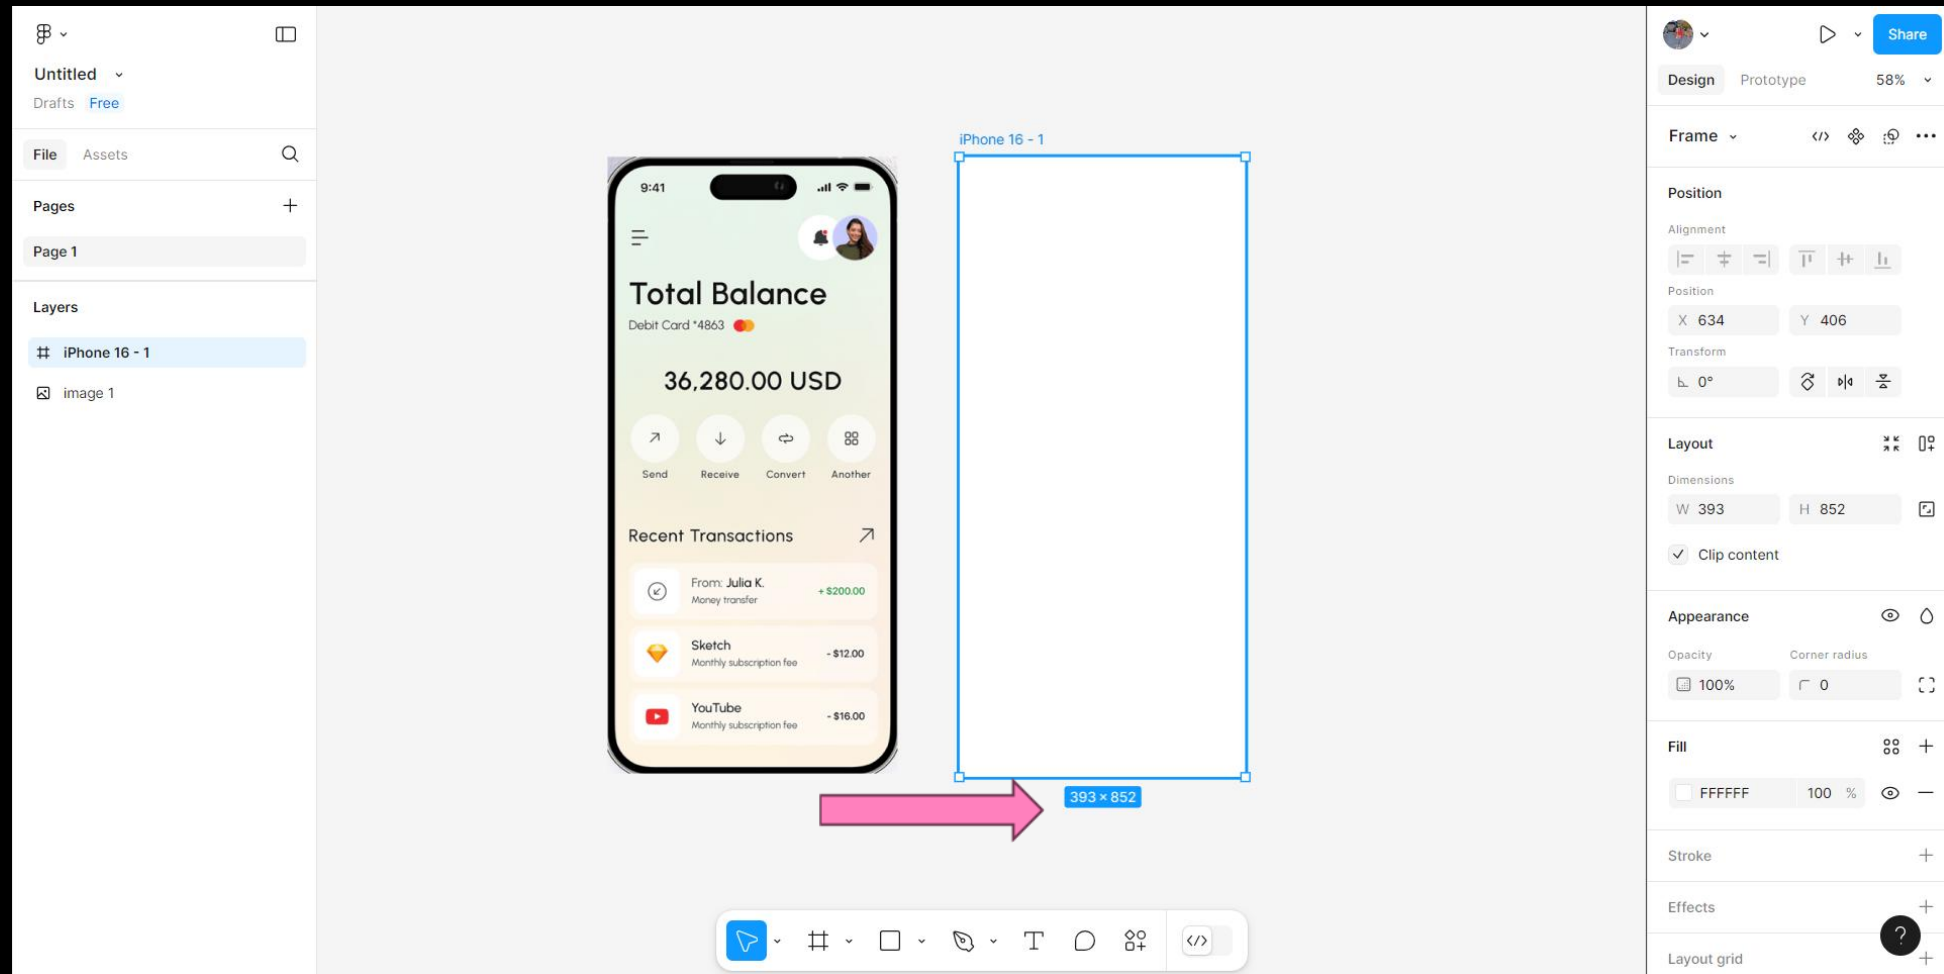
Untitled
Drafts Free
File Assets
Pages
Page 1
Layers
iPhone 16 - 1
image 1

9:41
Total Balance
Debit Card *4863
36,280.00 USD
Send Receive Convert Another
Recent Transactions
From: Julia K.
Money transfer
+ $200.00
Sketch
Monthly subscription fee
- $12.00
YouTube
Monthly subscription fee
- $16.00

iPhone 16 - 1
393 × 852

Share
Design Prototype 58%
Frame
Position
Alignment
Position
X 634 Y 406
Transform
0°
Layout
Dimensions
W 393 H 852
Clip content
Appearance
Opacity Corner radius
100% 0
Fill
FFFFFF 100 %
Stroke
Effects
Layout grid
?